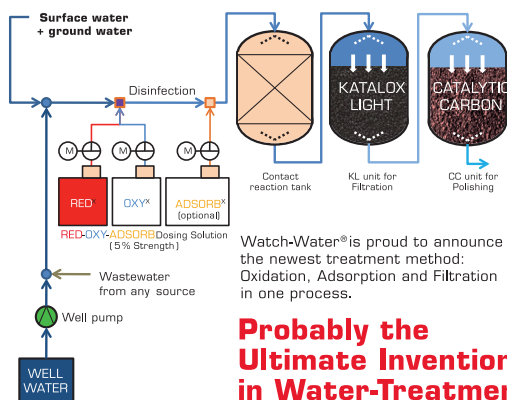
Surface water
+ ground water

Disinfection

M M M

RED$^x$ OXY$^x$ ADSORB$^x$ (optional)

RED-OXY-ADSORB Dosing Solution (5% Strength)

Wastewater from any source

Well pump

WELL WATER

Contact reaction tank

KATALOX LIGHT

KL unit for Filtration

CATALYTIC CARBON

CC unit for Polishing

Watch-Water® is proud to announce the newest treatment method: Oxidation, Adsorption and Filtration in one process.

Probably the Ultimate Inventio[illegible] in Water-Treatme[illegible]